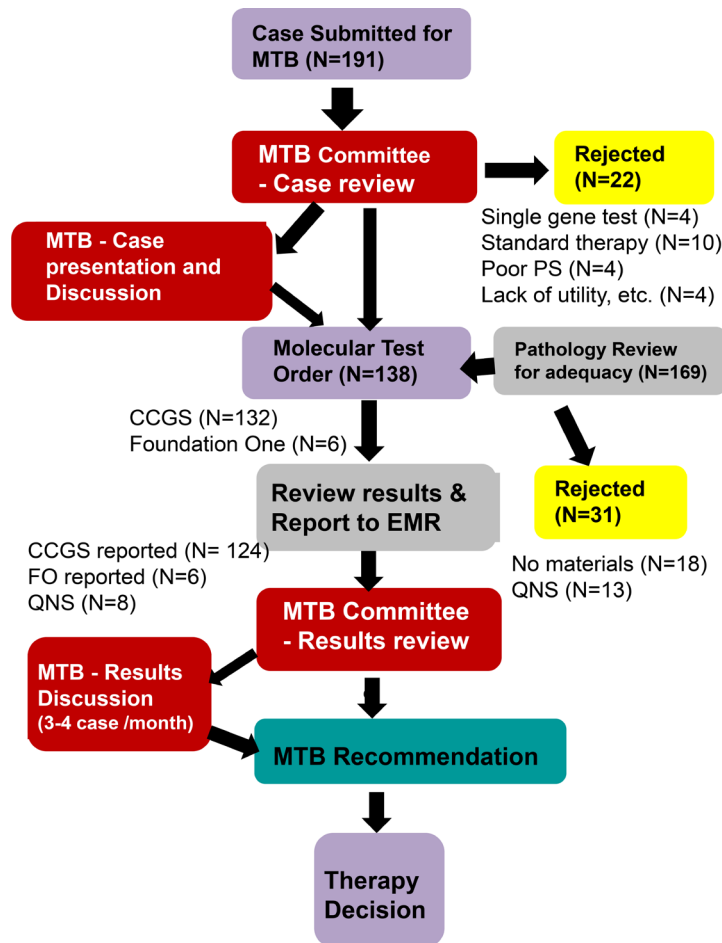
Case Submitted for MTB (N=191)

MTB Committee - Case review

Rejected (N=22)

Single gene test (N=4)
Standard therapy (N=10)
Poor PS (N=4)
Lack of utility, etc. (N=4)

MTB - Case presentation and Discussion

Molecular Test Order (N=138)

Pathology Review for adequacy (N=169)

CCGS (N=132)
Foundation One (N=6)

Review results & Report to EMR

Rejected (N=31)

No materials (N=18)
QNS (N=13)

CCGS reported (N= 124)
FO reported (N=6)
QNS (N=8)

MTB Committee - Results review

MTB - Results Discussion (3-4 case /month)

MTB Recommendation

Therapy Decision